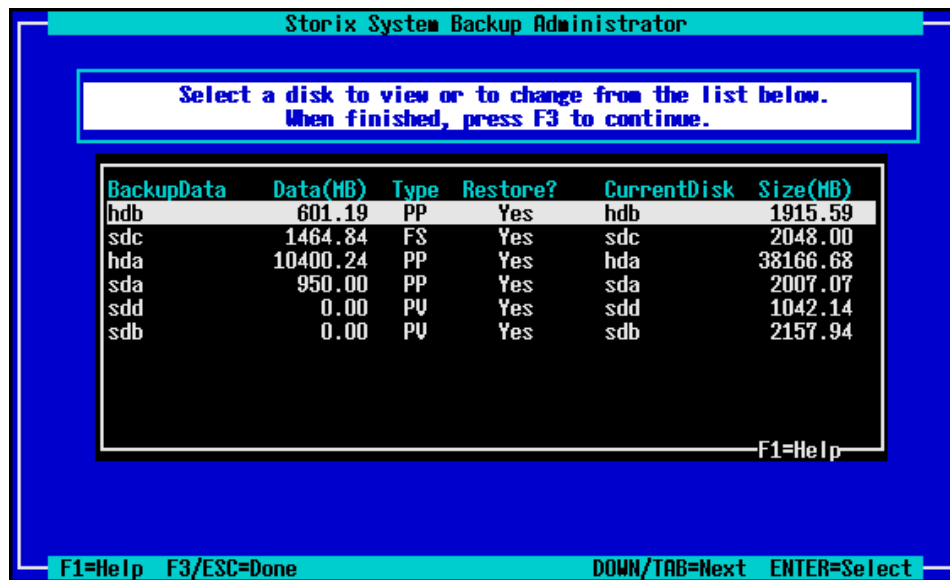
Storix System Backup Administrator

Select a disk to view or to change from the list below.
When finished, press F3 to continue.

| BackupData | Data(MB) | Type | Restore? | CurrentDisk | Size(MB) |
|---|---|---|---|---|---|
| hdb | 601.19 | PP | Yes | hdb | 1915.59 |
| sdc | 1464.84 | FS | Yes | sdc | 2048.00 |
| hda | 10400.24 | PP | Yes | hda | 38166.68 |
| sda | 950.00 | PP | Yes | sda | 2007.07 |
| sdd | 0.00 | PV | Yes | sdd | 1042.14 |
| sdb | 0.00 | PV | Yes | sdb | 2157.94 |

F1=Help

F1=Help F3/ESC=Done DOWN/TAB=Next ENTER=Select